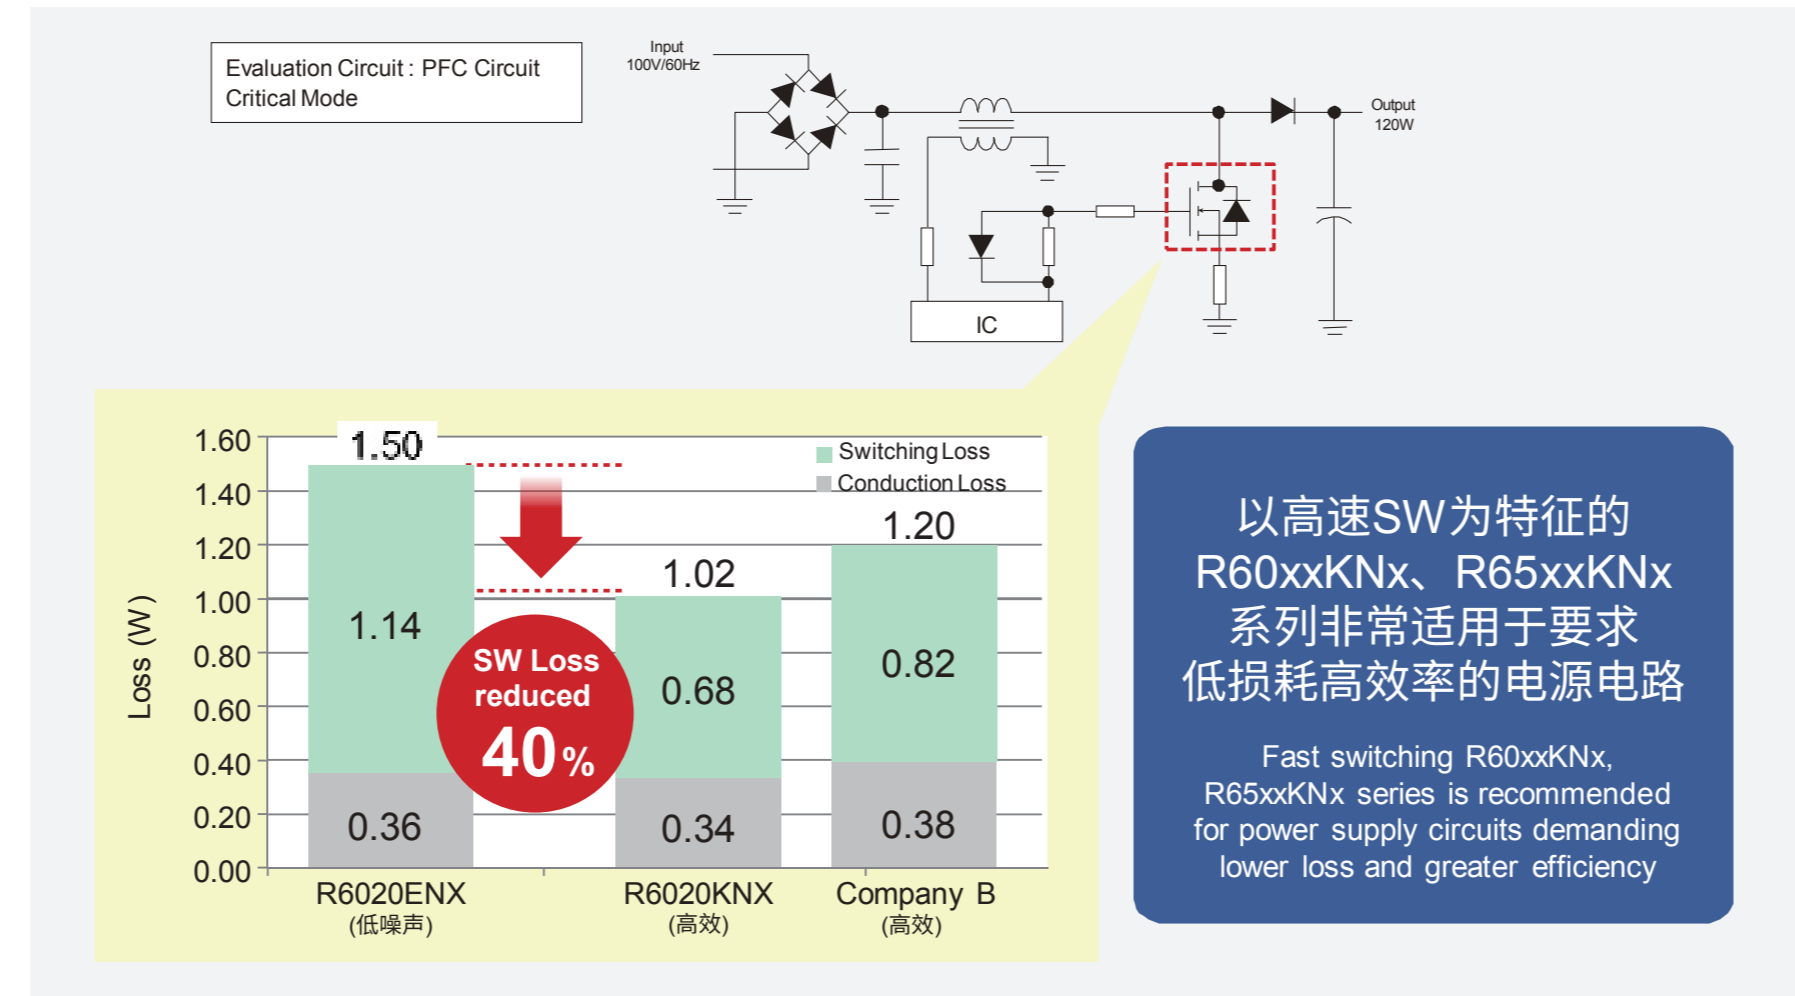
Evaluation Circuit : PFC Circuit
Critical Mode

Input
100V/60Hz

Output
120W

IC

Switching Loss
Conduction Loss

Loss (W)

1.60
1.40
1.20
1.00
0.80
0.60
0.40
0.20
0.00

1.50
1.14
0.36

SW Loss
reduced
40%

1.02
0.68
0.34

1.20
0.82
0.38

R6020ENX
(低噪声)

R6020KNX
(高效)

Company B
(高效)

以高速SW为特征的
R60xxKNx、R65xxKNx
系列非常适用于要求
低损耗高效率的电源电路

Fast switching R60xxKNx,
R65xxKNx series is recommended
for power supply circuits demanding
lower loss and greater efficiency